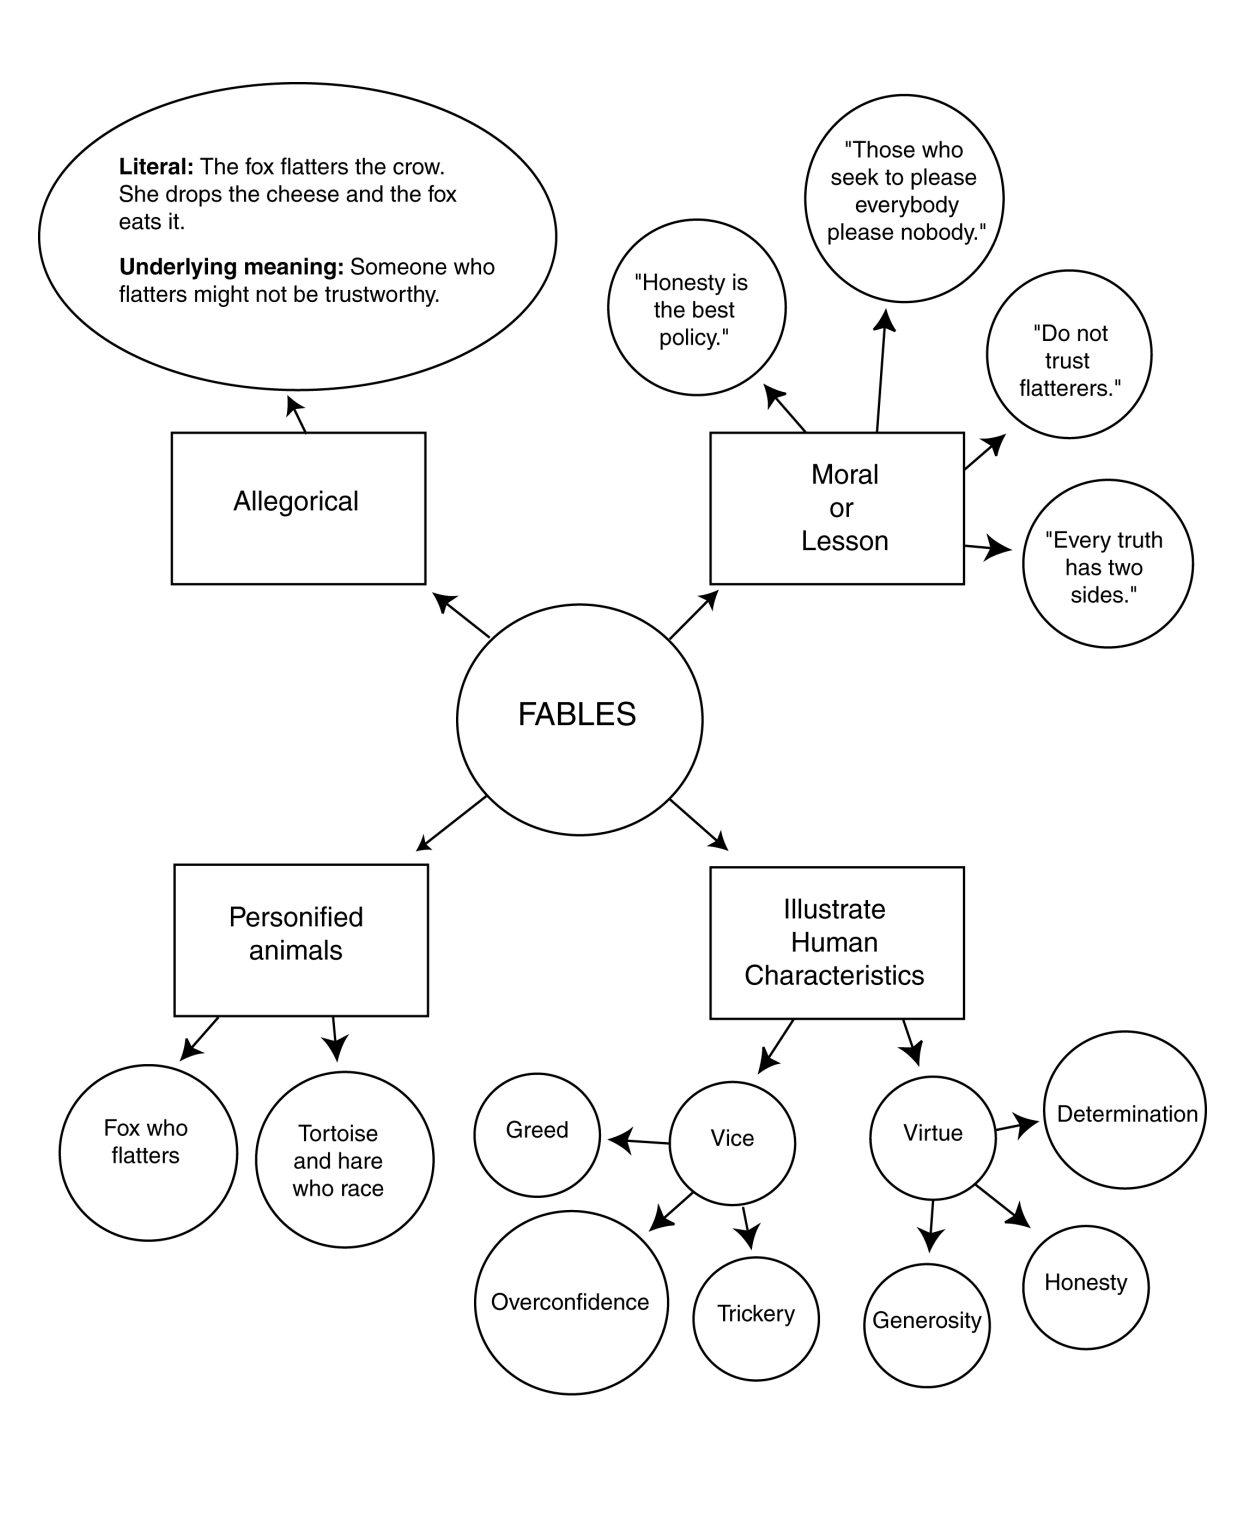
**Literal:** The fox flatters the crow. She drops the cheese and the fox eats it.

**Underlying meaning:** Someone who flatters might not be trustworthy.

"Those who seek to please everybody please nobody."

"Honesty is the best policy."

"Do not trust flatterers."

Allegorical

Moral or Lesson

"Every truth has two sides."

FABLES

Personified animals

Illustrate Human Characteristics

Fox who flatters

Tortoise and hare who race

Greed

Vice

Virtue

Determination

Overconfidence

Trickery

Generosity

Honesty